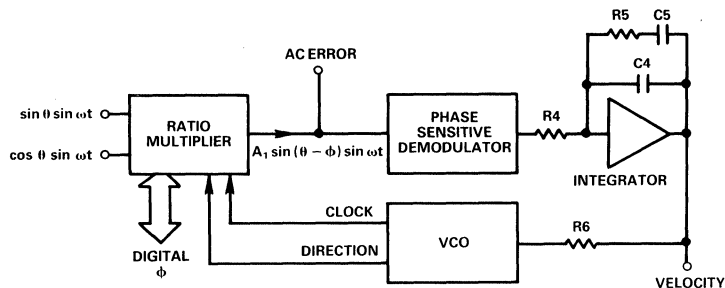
R5
C5
C4
AC ERROR
$\sin\theta \sin\omega t$
$\cos\theta \sin\omega t$
RATIO MULTIPLIER
$A_1 \sin(\theta - \phi) \sin\omega t$
PHASE SENSITIVE DEMODULATOR
R4
INTEGRATOR
CLOCK
DIRECTION
VCO
R6
DIGITAL $\phi$
VELOCITY